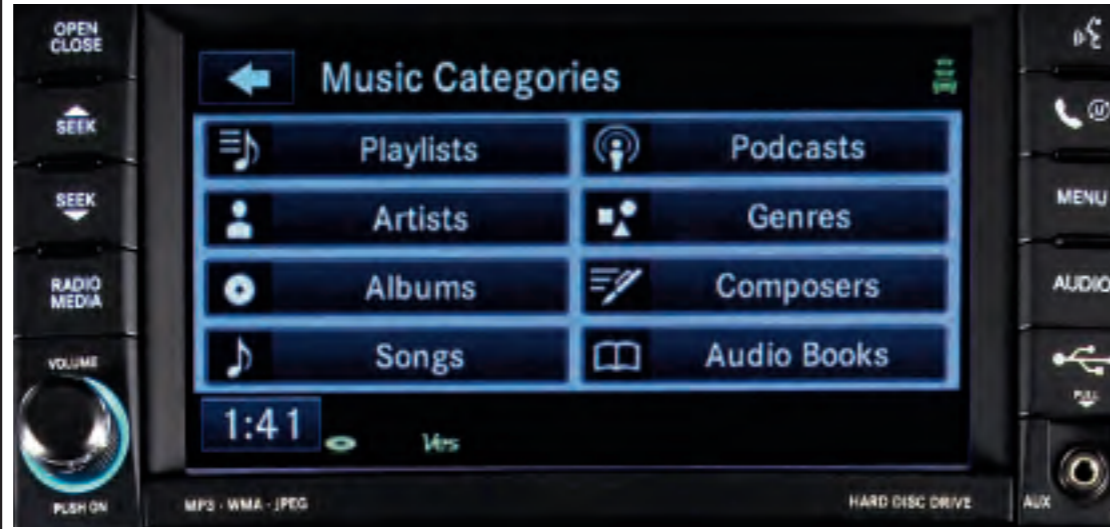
OPEN CLOSE

SEEK

SEEK

RADIO MEDIA

VOLUME

PUSH ON

Music Categories

Playlists

Podcasts

Artists

Genres

Albums

Composers

Songs

Audio Books

1:41

MP3 · WMA · JPEG

HARD DISC DRIVE

MENU

AUDIO

AUX